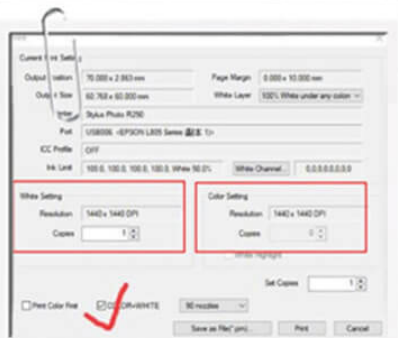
Current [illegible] Setting

Output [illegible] 70.000 x 2.663 mm

Output Size 60.760 x 60.000 mm

Page Margin 0.000 x 10.000 mm

White Layer 100% White under any color

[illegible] Stylus Photo R290

Port USB006 <EPSON L805 Series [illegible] 1>

ICC Profile OFF

Ink Limit 100.0, 100.0, 100.0, 100.0, White 50.0%

White Channel... 0,0,0,0,0,0,0,0

White Setting

Resolution 1440 x 1440 DPI

Copies 1

Color Setting

Resolution 1440 x 1440 DPI

Copies 0

White Highlight

Set Copies 1

Print Color first

COLOR+WHITE

90 nozzles

Save as File(*.prn)...

Print

Cancel